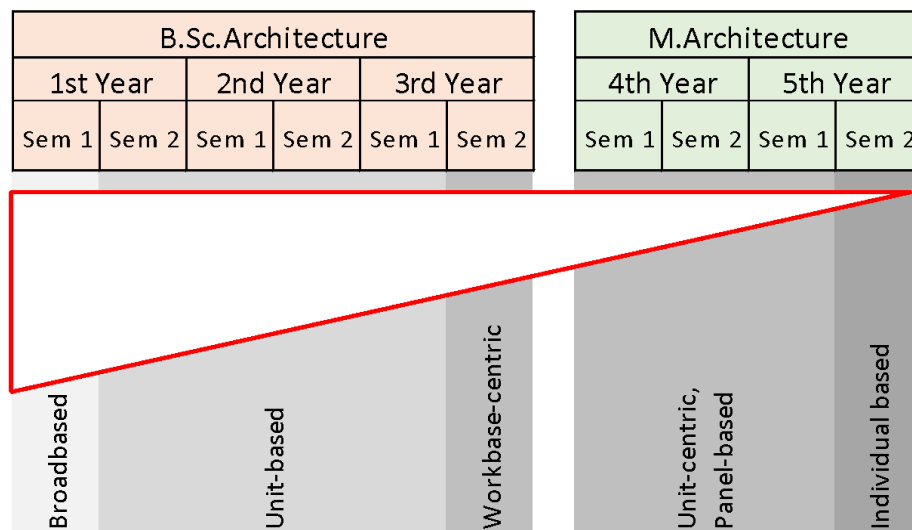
| B.Sc.Architecture | | | | | |
|---|---|---|---|---|---|
| 1st Year | | 2nd Year | | 3rd Year | |
| Sem 1 | Sem 2 | Sem 1 | Sem 2 | Sem 1 | Sem 2 |

| M.Architecture | | | |
|---|---|---|---|
| 4th Year | | 5th Year | |
| Sem 1 | Sem 2 | Sem 1 | Sem 2 |

Broadbased

Unit-based

Workbase-centric

Unit-centric, Panel-based

Individual based